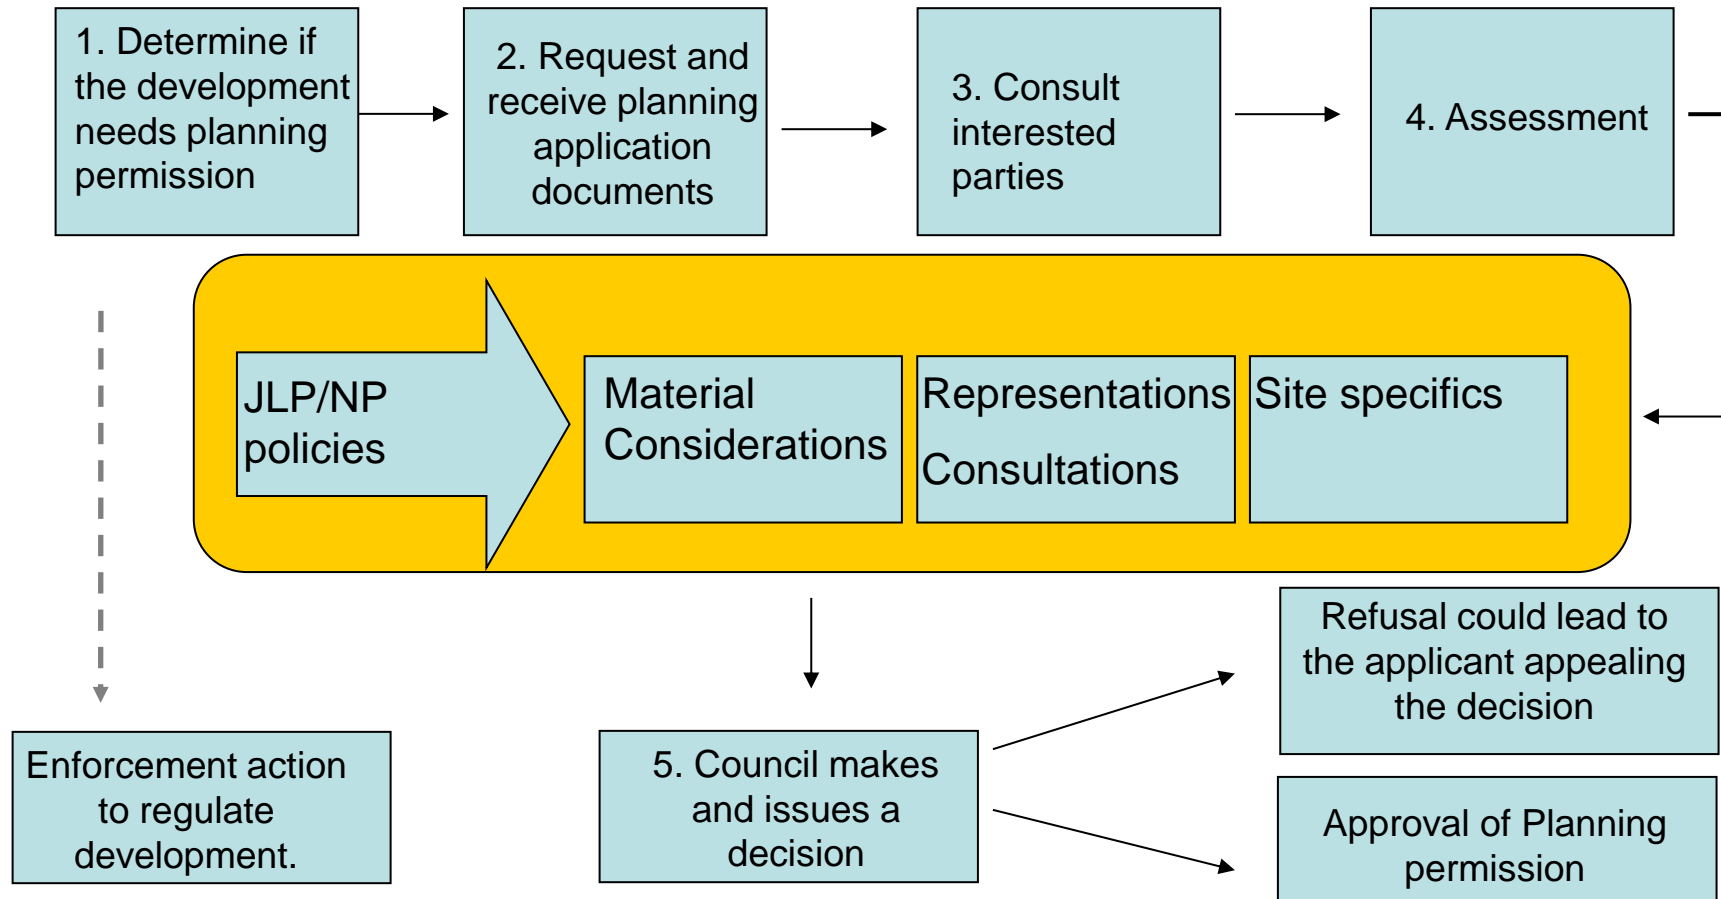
1. Determine if the development needs planning permission

2. Request and receive planning application documents

3. Consult interested parties

4. Assessment

JLP/NP policies

Material Considerations

Representations

Consultations

Site specifics

Enforcement action to regulate development.

5. Council makes and issues a decision

Refusal could lead to the applicant appealing the decision

Approval of Planning permission